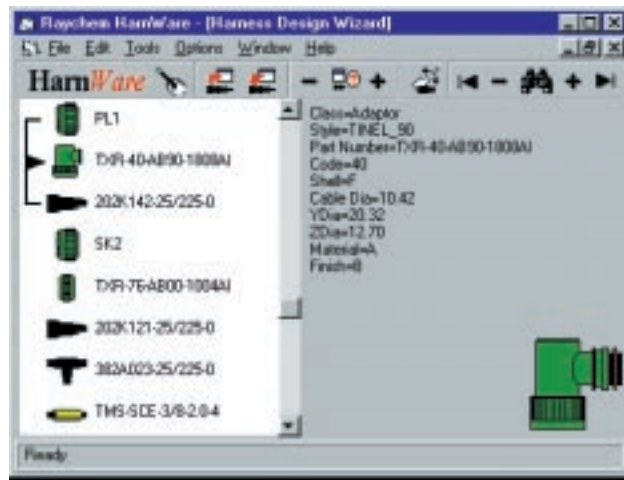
Raychem HarnWare - [Harness Design Wizard]

File Edit Tools Options Window Help

HarnWare

PL1

TXR-40-AB90-1008AI

202K142-25/225-0

SK2

TXR-76-AB00-1004AI

202K121-25/225-0

382A023-25/225-0

TMS-SCE-3/8-2.0-4

Class=Adaptor
Style=TINEL_90
Part Number=TXR-40-AB90-1008AI
Code=40
Shell=F
Cable Dia=10.42
YDia=20.32
ZDia=12.70
Material=A
Finish=B

Ready